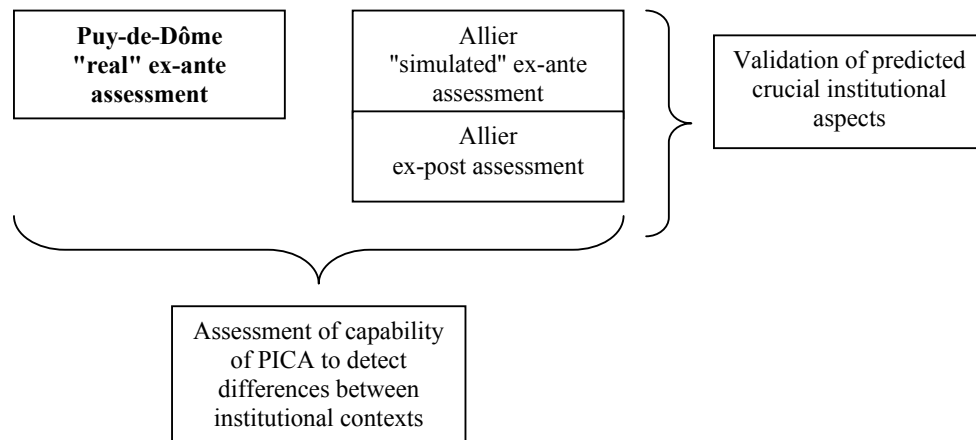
Puy-de-Dôme "real" ex-ante assessment

Allier "simulated" ex-ante assessment

Allier ex-post assessment

Validation of predicted crucial institutional aspects

Assessment of capability of PICA to detect differences between institutional contexts